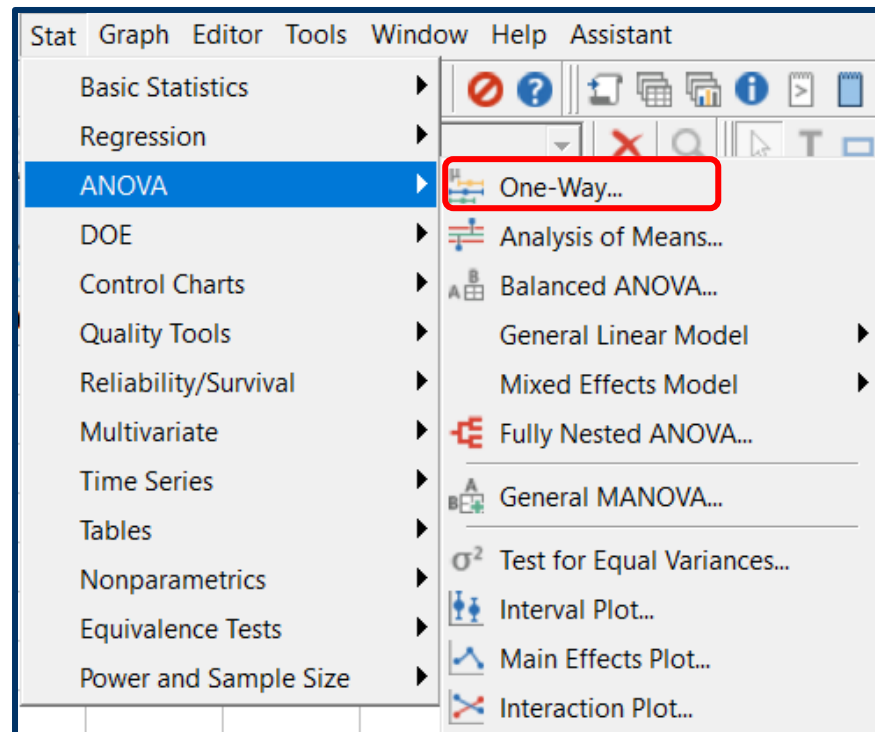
Stat Graph Editor Tools Window Help Assistant

Basic Statistics
Regression
ANOVA
DOE
Control Charts
Quality Tools
Reliability/Survival
Multivariate
Time Series
Tables
Nonparametrics
Equivalence Tests
Power and Sample Size

One-Way...
Analysis of Means...
Balanced ANOVA...
General Linear Model
Mixed Effects Model
Fully Nested ANOVA...
General MANOVA...
$\sigma^2$ Test for Equal Variances...
Interval Plot...
Main Effects Plot...
Interaction Plot...